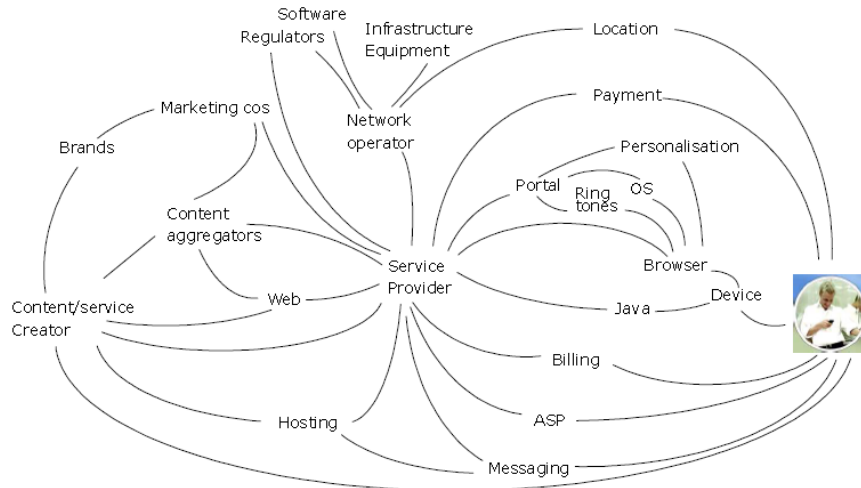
Software
Regulators
Infrastructure
Equipment
Location
Marketing cos
Network
operator
Payment
Brands
Personalisation
Portal
Ring
tones
OS
Content
aggregators
Service
Provider
Browser
Device
Web
Content/service
Creator
Java
Billing
Hosting
ASP
Messaging